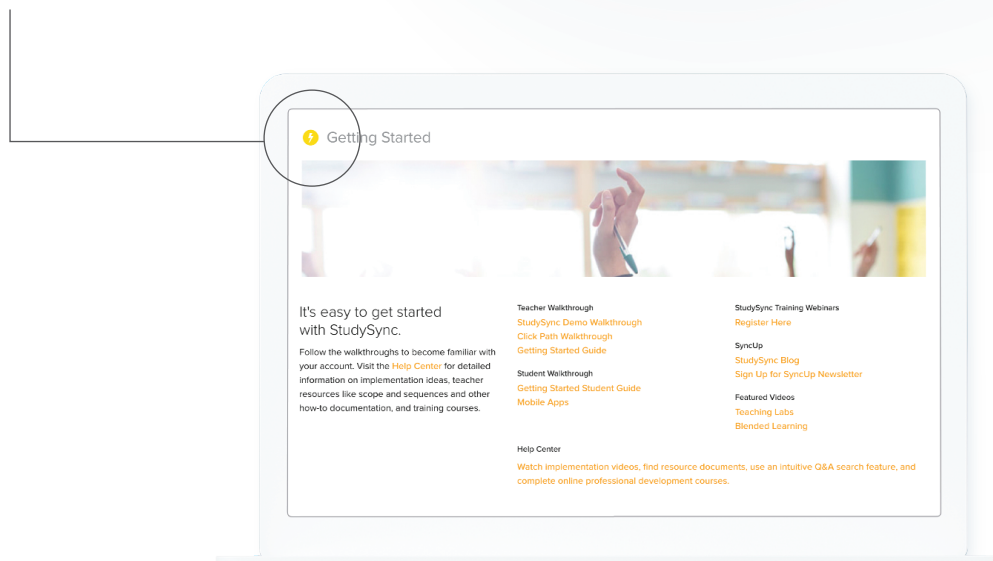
Getting Started

It's easy to get started with StudySync.

Follow the walkthroughs to become familiar with your account. Visit the Help Center for detailed information on implementation ideas, teacher resources like scope and sequences and other how-to documentation, and training courses.

Teacher Walkthrough
StudySync Demo Walkthrough
Click Path Walkthrough
Getting Started Guide

Student Walkthrough
Getting Started Student Guide
Mobile Apps

StudySync Training Webinars
Register Here

SyncUp
StudySync Blog
Sign Up for SyncUp Newsletter

Featured Videos
Teaching Labs
Blended Learning

Help Center
Watch implementation videos, find resource documents, use an intuitive Q&A search feature, and complete online professional development courses.